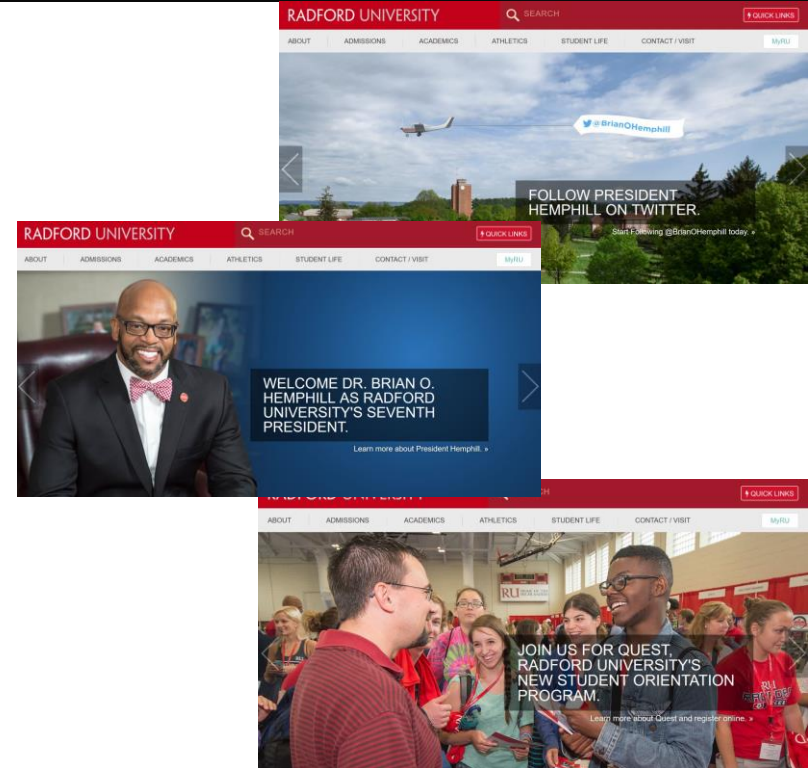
RADFORD UNIVERSITY
SEARCH
QUICK LINKS
ABOUT ADMISSIONS ACADEMICS ATHLETICS STUDENT LIFE CONTACT / VISIT MyRU

@BrianOHemphill

FOLLOW PRESIDENT HEMPHILL ON TWITTER.

Start Following @BrianOHemphill today. »

RADFORD UNIVERSITY
SEARCH
QUICK LINKS
ABOUT ADMISSIONS ACADEMICS ATHLETICS STUDENT LIFE CONTACT / VISIT MyRU

WELCOME DR. BRIAN O. HEMPHILL AS RADFORD UNIVERSITY'S SEVENTH PRESIDENT.

Learn more about President Hemphill. »

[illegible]
QUICK LINKS
ABOUT ADMISSIONS ACADEMICS ATHLETICS STUDENT LIFE CONTACT / VISIT MyRU

RU

JOIN US FOR QUEST, RADFORD UNIVERSITY'S NEW STUDENT ORIENTATION PROGRAM.

Learn more about Quest and register online. »